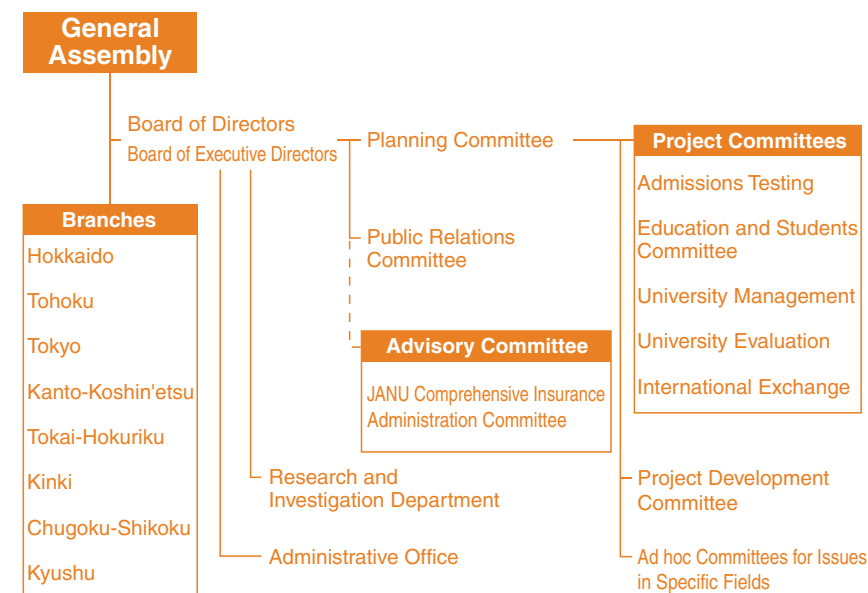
General Assembly

Board of Directors
Board of Executive Directors

Planning Committee

Project Committees
Admissions Testing
Education and Students Committee
University Management
University Evaluation
International Exchange

Public Relations Committee

Advisory Committee
JANU Comprehensive Insurance Administration Committee

Branches
Hokkaido
Tohoku
Tokyo
Kanto-Koshin'etsu
Tokai-Hokuriku
Kinki
Chugoku-Shikoku
Kyushu

Research and Investigation Department

Administrative Office

Project Development Committee

Ad hoc Committees for Issues in Specific Fields